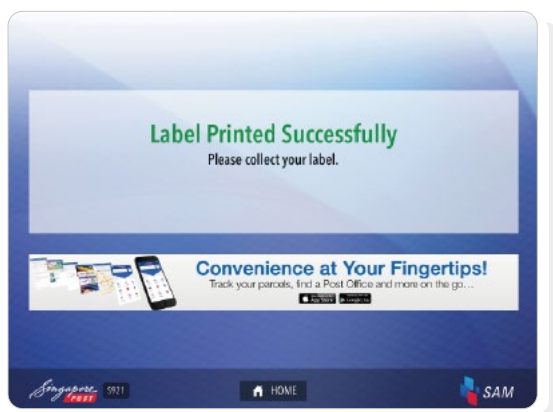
Label Printed Successfully
Please collect your label.

Convenience at Your Fingertips!
Track your parcels, find a Post Office and more on the go...

App Store Google play

Singapore POST 5921

HOME

SAM